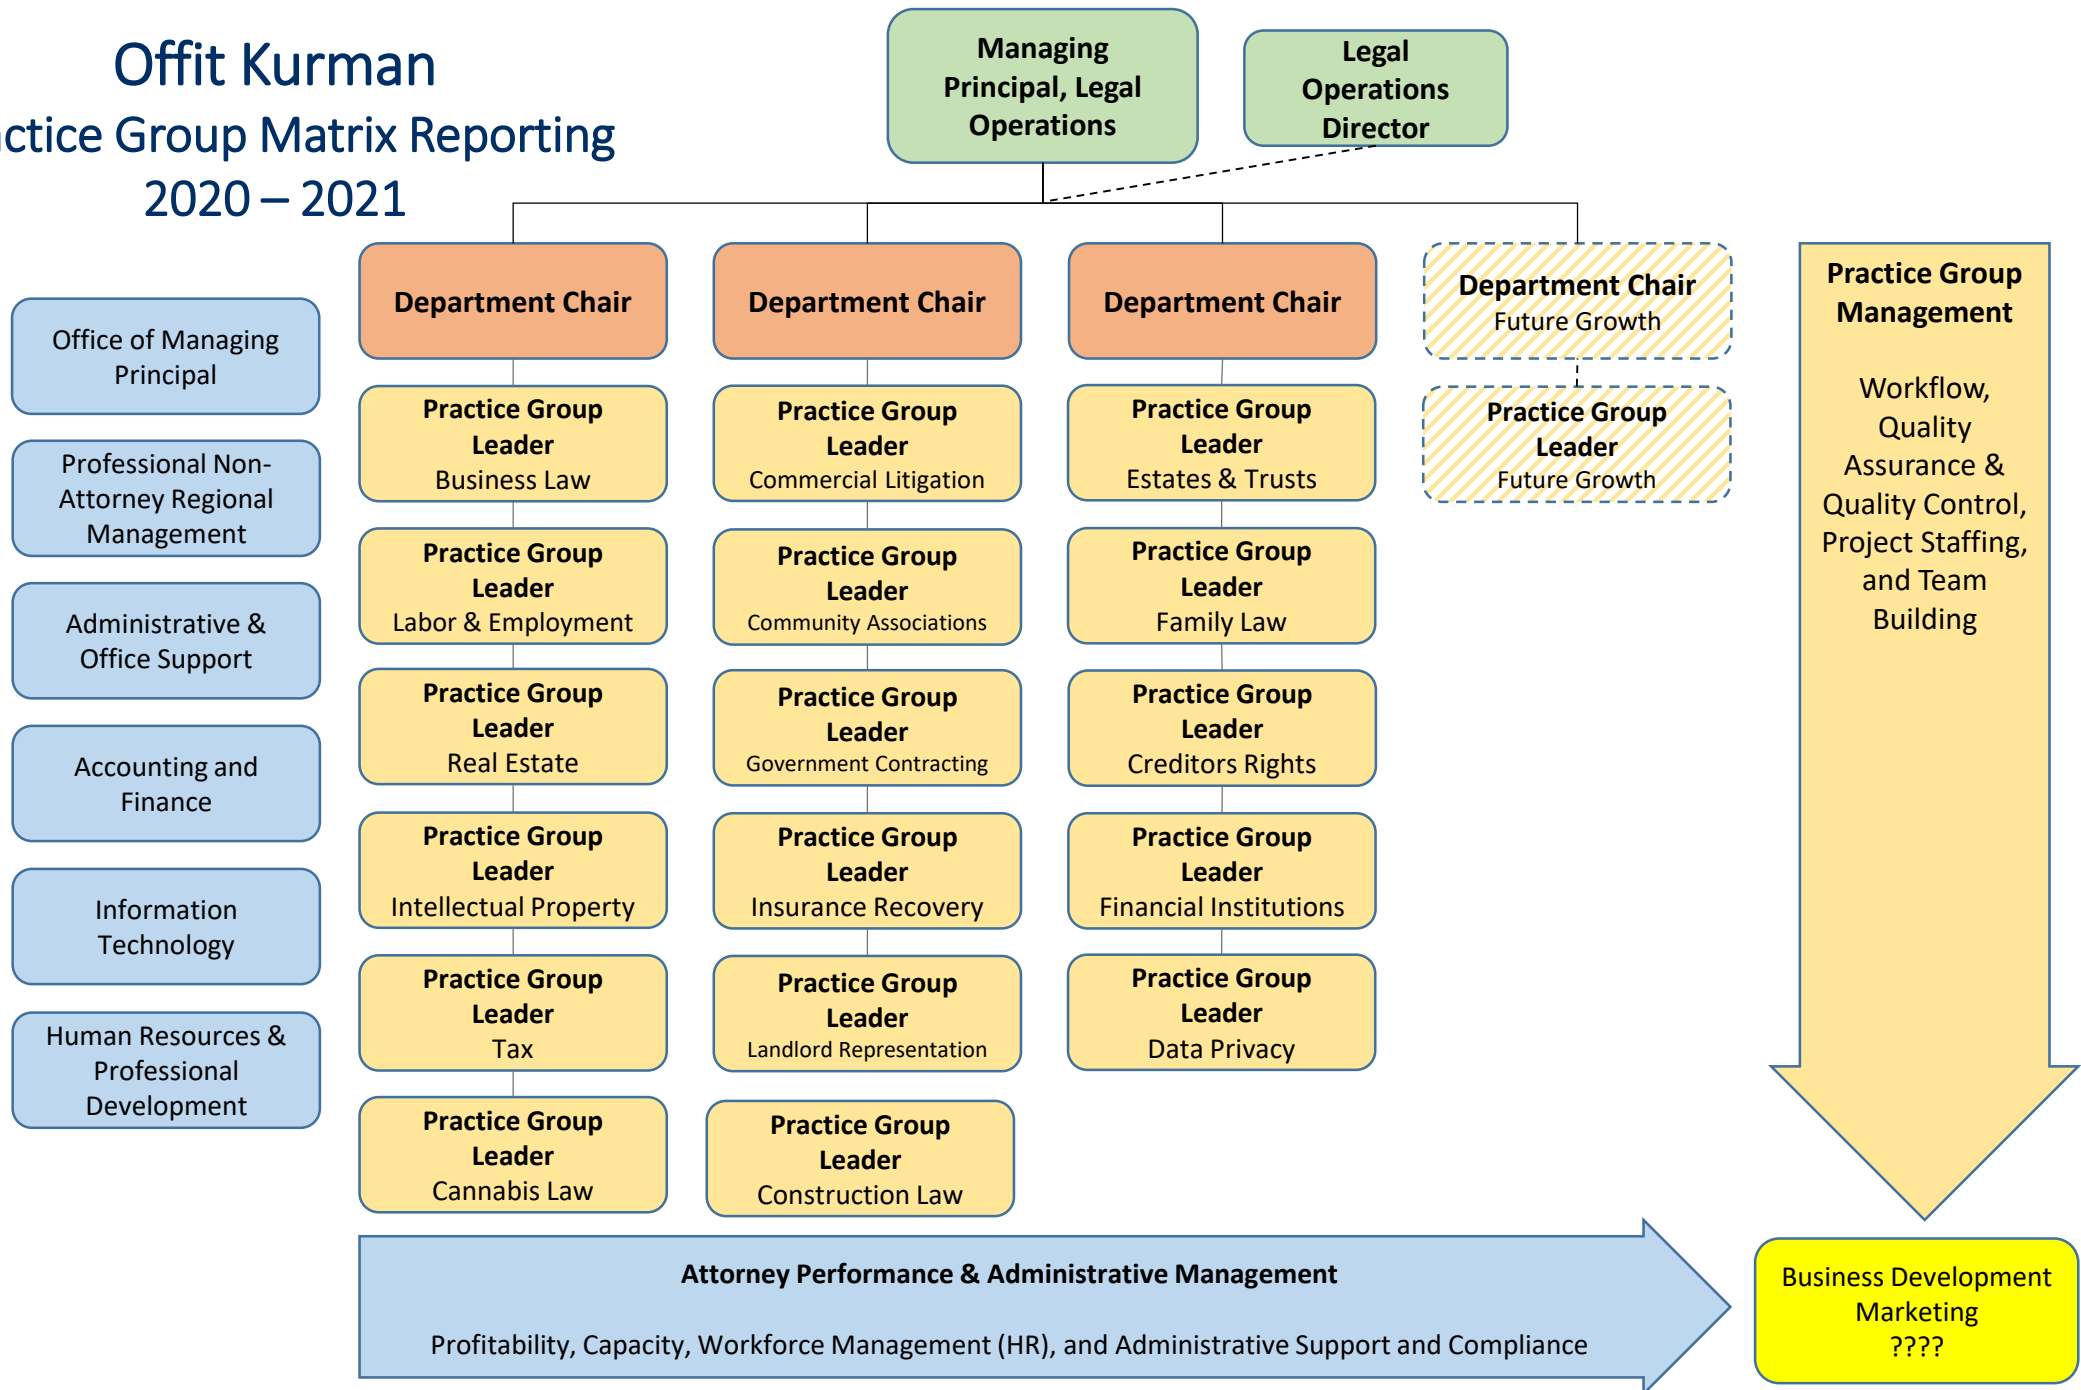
Offit Kurman
ctice Group Matrix Reporting
2020 – 2021

Managing Principal, Legal Operations

Legal Operations Director

Office of Managing Principal

Professional Non-Attorney Regional Management

Administrative & Office Support

Accounting and Finance

Information Technology

Human Resources & Professional Development

Department Chair

Practice Group Leader
Business Law

Practice Group Leader
Labor & Employment

Practice Group Leader
Real Estate

Practice Group Leader
Intellectual Property

Practice Group Leader
Tax

Practice Group Leader
Cannabis Law

Department Chair

Practice Group Leader
Commercial Litigation

Practice Group Leader
Community Associations

Practice Group Leader
Government Contracting

Practice Group Leader
Insurance Recovery

Practice Group Leader
Landlord Representation

Practice Group Leader
Construction Law

Department Chair

Practice Group Leader
Estates & Trusts

Practice Group Leader
Family Law

Practice Group Leader
Creditors Rights

Practice Group Leader
Financial Institutions

Practice Group Leader
Data Privacy

Department Chair
Future Growth

Practice Group Leader
Future Growth

Practice Group Management

Workflow, Quality Assurance & Quality Control, Project Staffing, and Team Building

Attorney Performance & Administrative Management

Profitability, Capacity, Workforce Management (HR), and Administrative Support and Compliance

Business Development Marketing
????